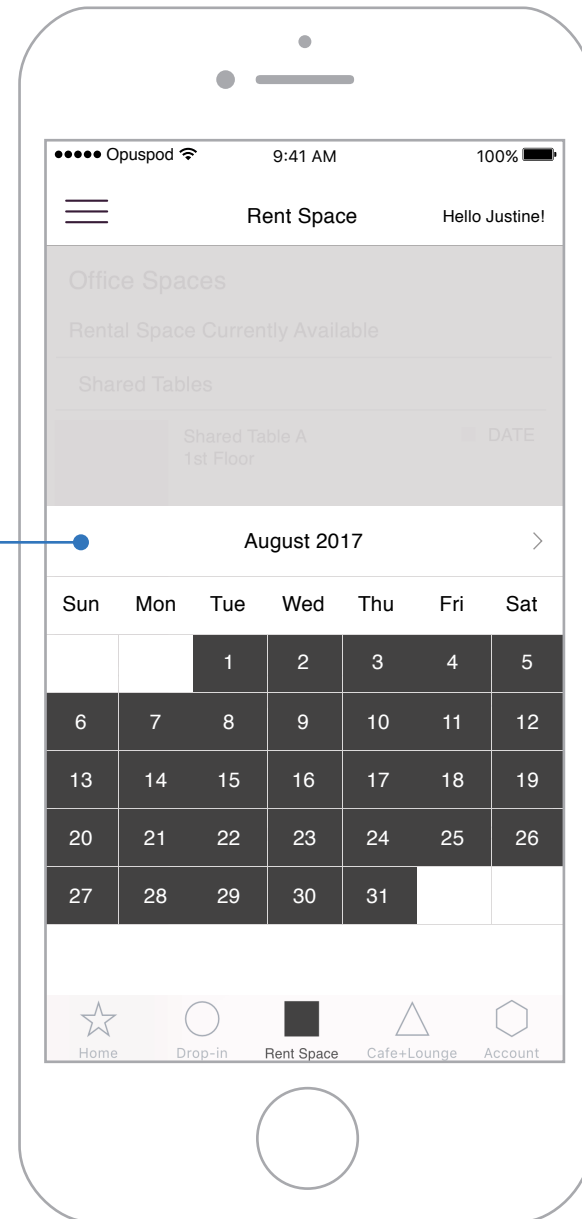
●●●●● Opuspod 9:41 AM 100%

Rent Space Hello Justine!

Office Spaces

Rental Space Currently Available

Shared Tables

Shared Table A
1st Floor

DATE

August 2017 >

| Sun | Mon | Tue | Wed | Thu | Fri | Sat |
|---|---|---|---|---|---|---|
| | | 1 | 2 | 3 | 4 | 5 |
| 6 | 7 | 8 | 9 | 10 | 11 | 12 |
| 13 | 14 | 15 | 16 | 17 | 18 | 19 |
| 20 | 21 | 22 | 23 | 24 | 25 | 26 |
| 27 | 28 | 29 | 30 | 31 | | |

Home Drop-in Rent Space Cafe+Lounge Account